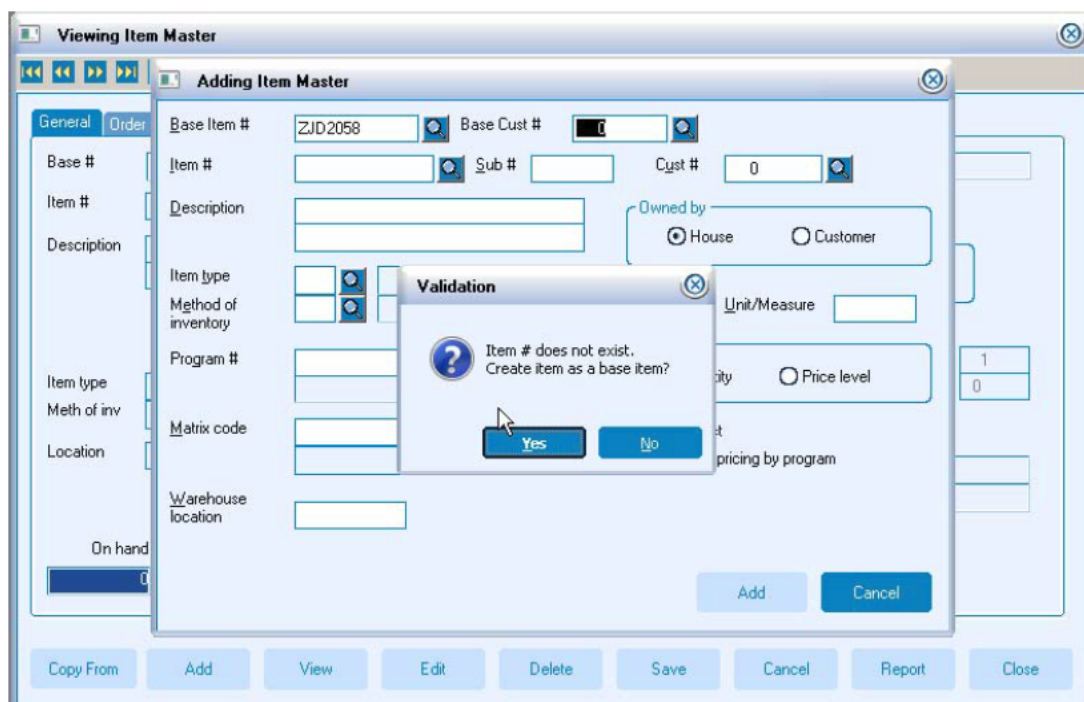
Viewing Item Master

General Order

Base #

Item #

Description

Item type

Meth of inv

Location

On hand

0

Adding Item Master

Base Item # ZJD2058

Base Cust # 0

Item #

Sub #

Cust # 0

Description

Owned by

House

Customer

Item type

Method of inventory

Unit/Measure

Program #

ity

Price level

1

0

Matrix code

t

pricing by program

Warehouse location

Add

Cancel

Validation

Item # does not exist.
Create item as a base item?

Yes

No

Copy From

Add

View

Edit

Delete

Save

Cancel

Report

Close